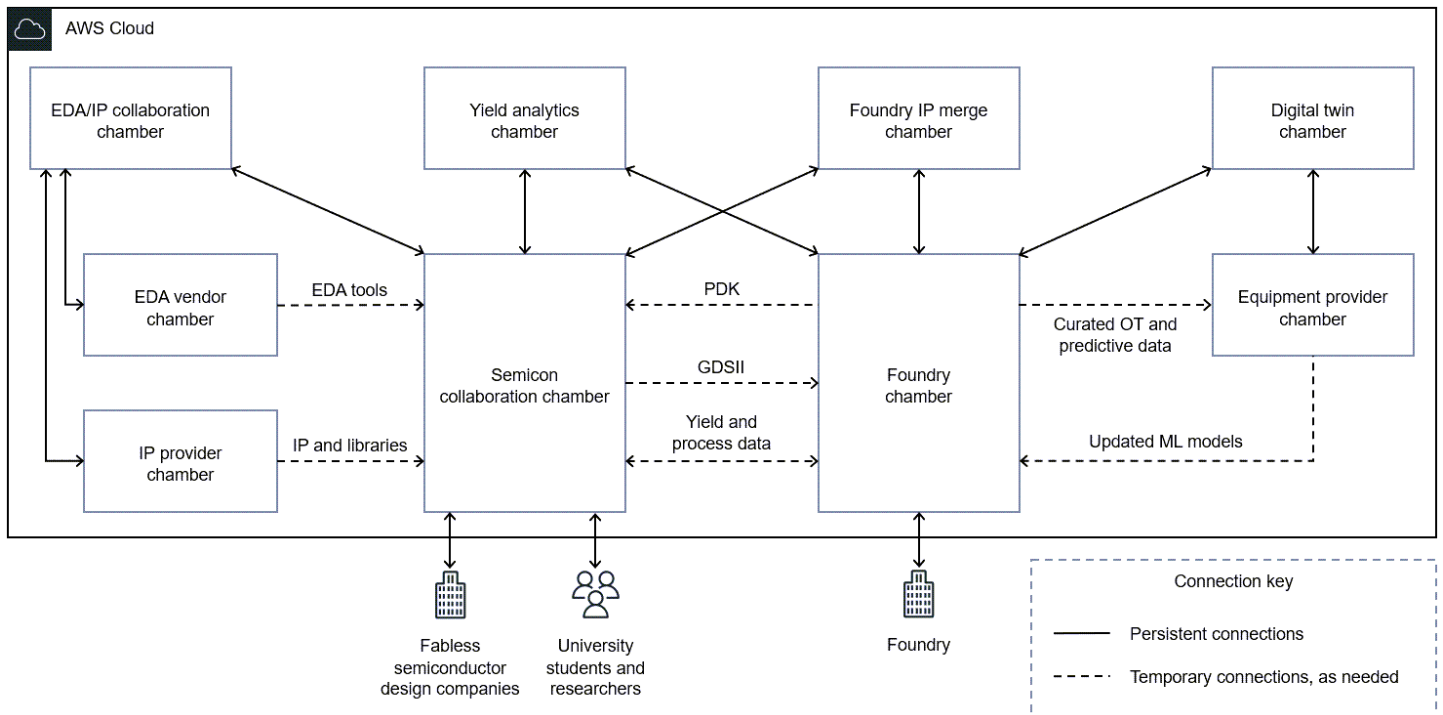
AWS Cloud

EDA/IP collaboration chamber

Yield analytics chamber

Foundry IP merge chamber

Digital twin chamber

EDA vendor chamber

EDA tools

PDK

Equipment provider chamber

Curated OT and predictive data

Semicon collaboration chamber

GDSII

Foundry chamber

Yield and process data

Updated ML models

IP provider chamber

IP and libraries

Fabless semiconductor design companies

University students and researchers

Foundry

Connection key

Persistent connections

Temporary connections, as needed